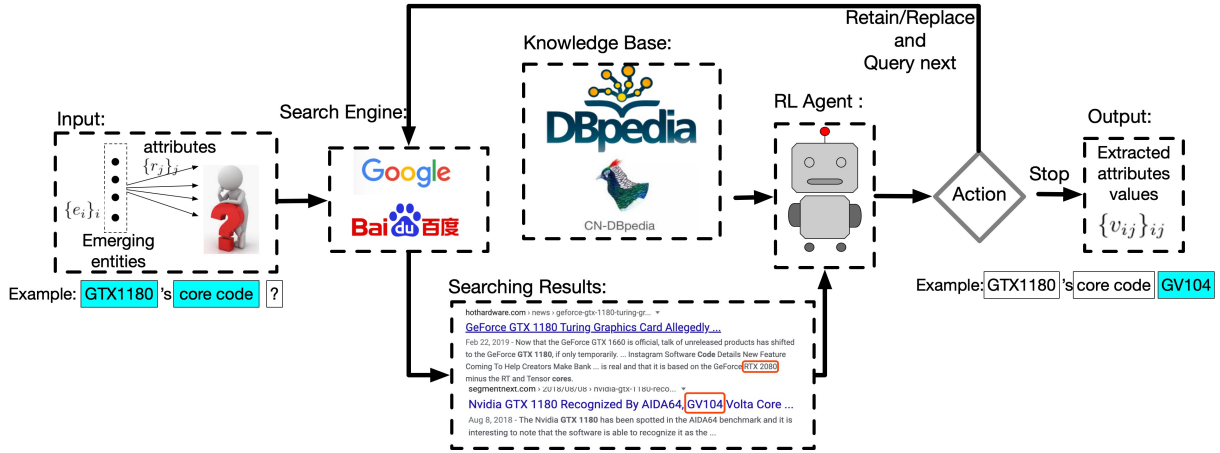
Retain/Replace and Query next

Knowledge Base:

DBpedia

CN-DBpedia

Input:

attributes

$\{r_j\}_j$

$\{e_i\}_i$

Emerging entities

Example: GTX1180 's core code ?

Search Engine:

Google

Bai du 百度

RL Agent :

Action

Stop

Output:

Extracted attributes values

$\{v_{ij}\}_{ij}$

Example: GTX1180 's core code GV104

Searching Results:

hothardware.com › news › geforce-gtx-1180-turing-gr...

GeForce GTX 1180 Turing Graphics Card Allegedly ...

Feb 22, 2019 - Now that the GeForce GTX 1660 is official, talk of unreleased products has shifted to the GeForce GTX 1180, if only temporarily. ... Instagram Software Code Details New Feature Coming To Help Creators Make Bank ... is real and that it is based on the GeForce RTX 2080 minus the RT and Tensor cores.

segmentnext.com › 2018/08/08 › nvidia-gtx-1180-reco...

Nvidia GTX 1180 Recognized By AIDA64, GV104 Volta Core ...

Aug 8, 2018 - The Nvidia GTX 1180 has been spotted in the AIDA64 benchmark and it is interesting to note that the software is able to recognize it as the ...